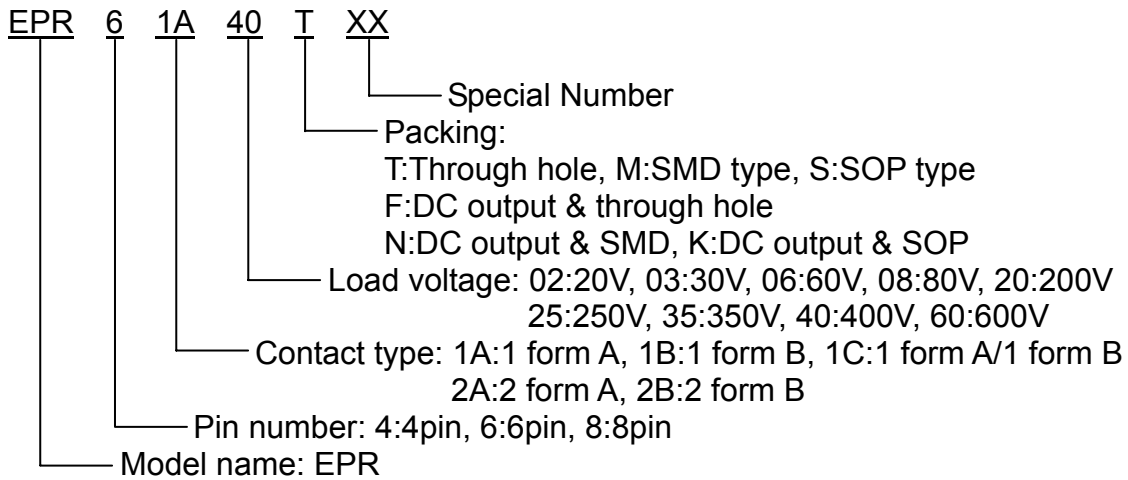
EPR 6 1A 40 T XX

Special Number

Packing:
T:Through hole, M:SMD type, S:SOP type
F:DC output & through hole
N:DC output & SMD, K:DC output & SOP

Load voltage: 02:20V, 03:30V, 06:60V, 08:80V, 20:200V
25:250V, 35:350V, 40:400V, 60:600V

Contact type: 1A:1 form A, 1B:1 form B, 1C:1 form A/1 form B
2A:2 form A, 2B:2 form B

Pin number: 4:4pin, 6:6pin, 8:8pin

Model name: EPR